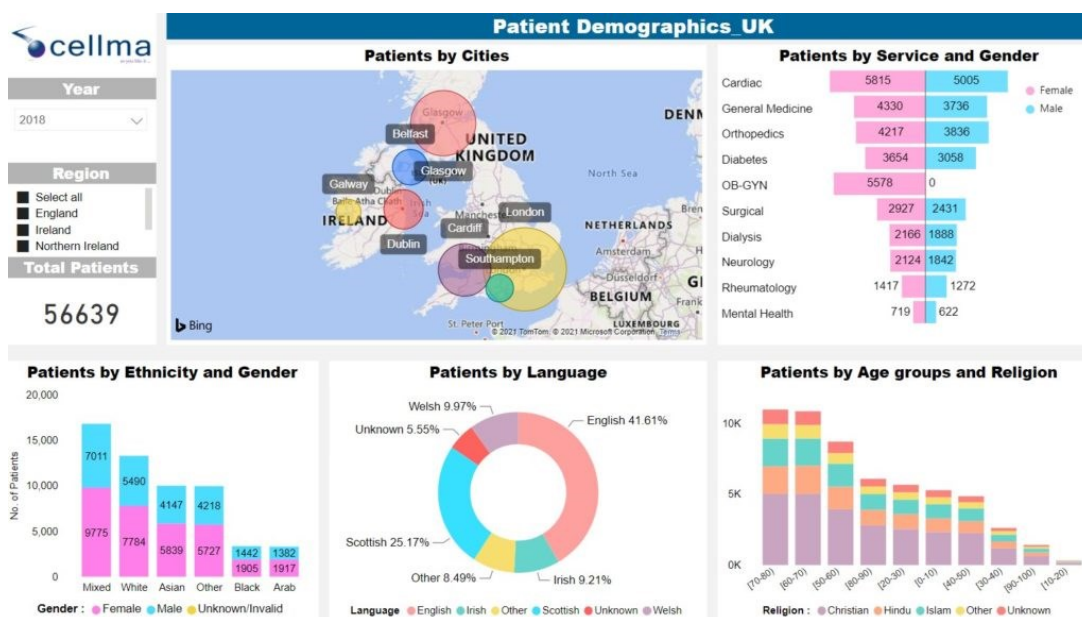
cellma

Patient Demographics_UK

Year

2018

Region

Select all
England
Ireland
Northern Ireland

Total Patients

56639

Patients by Cities

Glasgow
Belfast
UNITED KINGDOM
Glasgow
Galway
IRELAND
Dublin
Cardiff
London
Southampton
North Sea
DENM
NETHERLANDS
Amsterdam
BELGIUM
LUXEMBOURG
St. Peter Port
Bing
© 2021 TomTom © 2021 Microsoft Corporation Terms

Patients by Service and Gender

| Service | Female | Male |
|---|---|---|
| Cardiac | 5815 | 5005 |
| General Medicine | 4330 | 3736 |
| Orthopedics | 4217 | 3836 |
| Diabetes | 3654 | 3058 |
| OB-GYN | 5578 | 0 |
| Surgical | 2927 | 2431 |
| Dialysis | 2166 | 1888 |
| Neurology | 2124 | 1842 |
| Rheumatology | 1417 | 1272 |
| Mental Health | 719 | 622 |

Female
Male

Patients by Ethnicity and Gender

20,000
15,000
10,000
5,000
0
No. of Patients

| | Mixed | White | Asian | Other | Black | Arab |
|---|---|---|---|---|---|---|
| Male | 7011 | 5490 | 4147 | 4218 | 1442 | 1382 |
| Female | 9775 | 7784 | 5839 | 5727 | 1905 | 1917 |

Gender : Female Male Unknown/Invalid

Patients by Language

Welsh 9.97%
Unknown 5.55%
English 41.61%
Scottish 25.17%
Other 8.49%
Irish 9.21%

Language English Irish Other Scottish Unknown Welsh

Patients by Age groups and Religion

10K
5K
0K
[70-80) [60-70) [50-60) [80-90) [20-30) [0-10) [40-50) [30-40) [90-100) [10-20)

Religion : Christian Hindu Islam Other Unknown